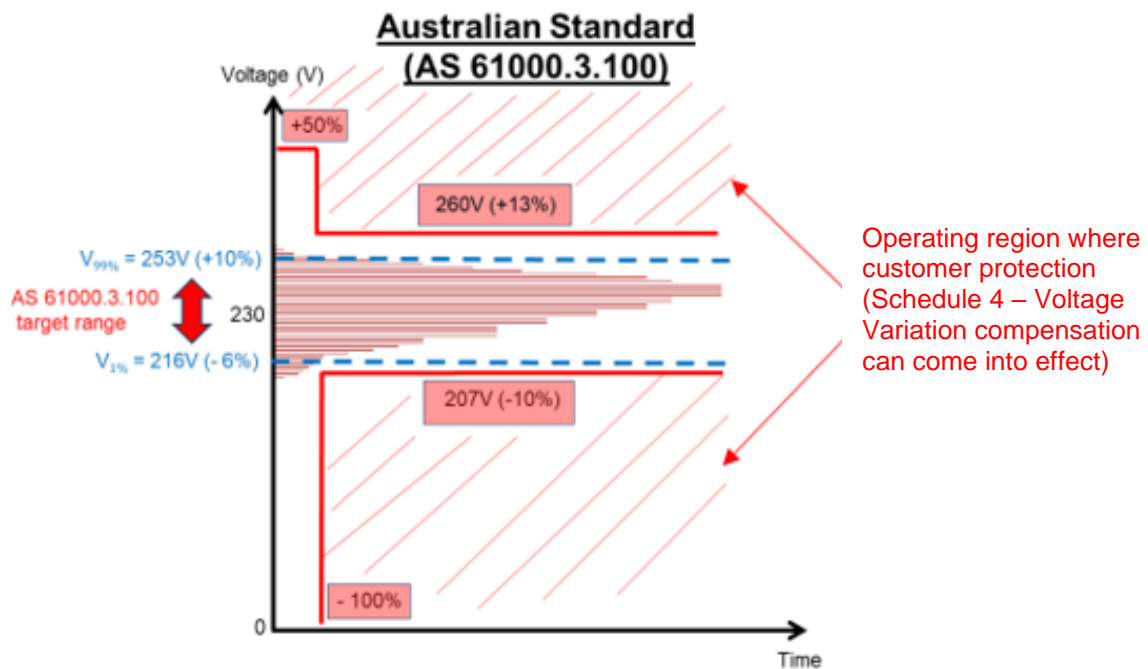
Australian Standard
(AS 61000.3.100)

Voltage (V)

+50%

260V (+13%)

$V_{99\%}$ = 253V (+10%)

AS 61000.3.100 target range

230

$V_{1\%}$ = 216V (- 6%)

207V (-10%)

- 100%

0

Time

Operating region where customer protection (Schedule 4 – Voltage Variation compensation can come into effect)